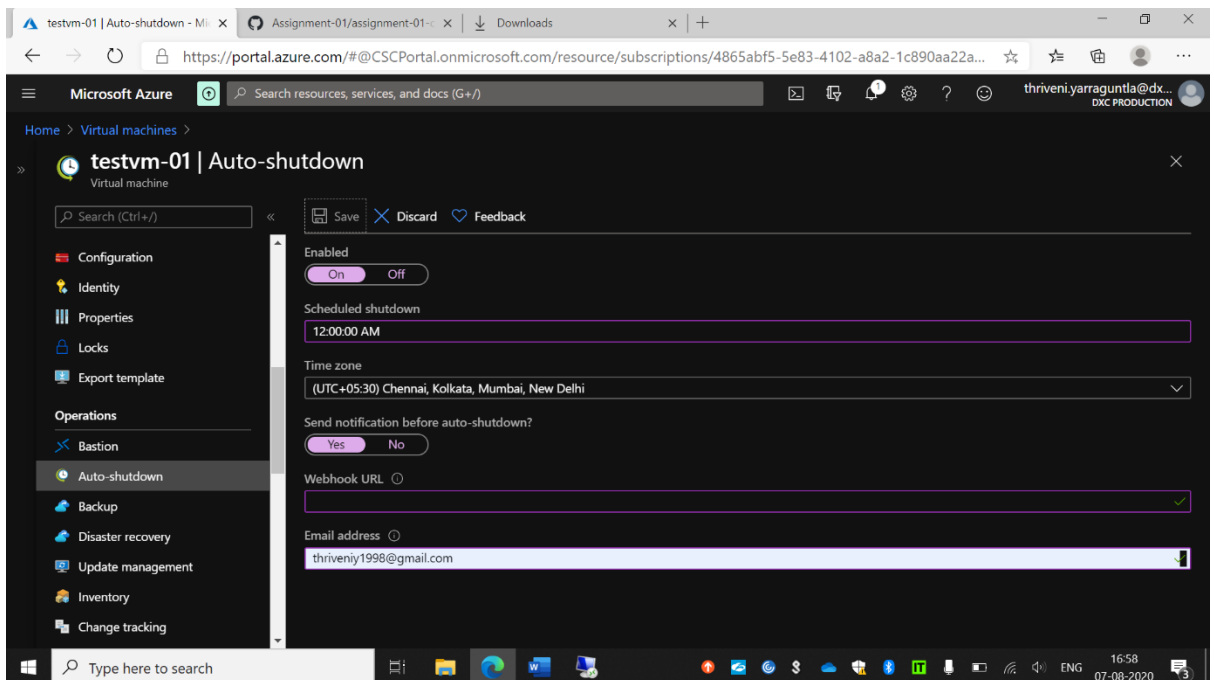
testvm-01 | Auto-shutdown - Mi ×
Assignment-01/assignment-01-c ×
Downloads ×
+

https://portal.azure.com/#@CSCPortal.onmicrosoft.com/resource/subscriptions/4865abf5-5e83-4102-a8a2-1c890aa22a...

Microsoft Azure
Search resources, services, and docs (G+/)
1
thriveni.yarraguntla@dx...
DXC PRODUCTION

Home > Virtual machines >

testvm-01 | Auto-shutdown
Virtual machine

Search (Ctrl+/)
«

Configuration
Identity
Properties
Locks
Export template

Operations
Bastion
Auto-shutdown
Backup
Disaster recovery
Update management
Inventory
Change tracking

Save
Discard
Feedback

Enabled
On Off

Scheduled shutdown
12:00:00 AM

Time zone
(UTC+05:30) Chennai, Kolkata, Mumbai, New Delhi

Send notification before auto-shutdown?
Yes No

Webhook URL ⓘ

Email address ⓘ
thriveniy1998@gmail.com

Type here to search
ENG
16:58
07-08-2020
3